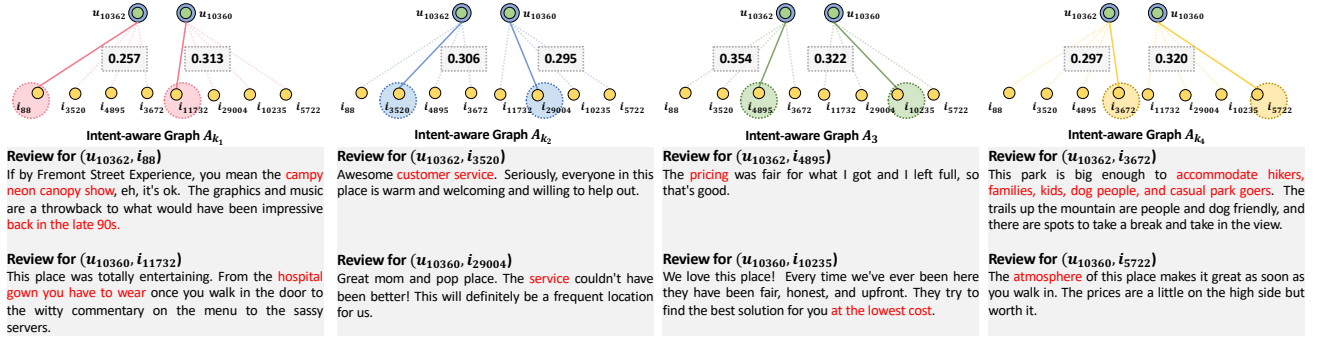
$u_{10362}$ $u_{10360}$

0.257 0.313

$i_{88}$ $i_{3520}$ $i_{4895}$ $i_{3672}$ $i_{11732}$ $i_{29004}$ $i_{10235}$ $i_{5722}$

Intent-aware Graph $A_{k_1}$

Review for $(u_{10362}, i_{88})$
If by Fremont Street Experience, you mean the campy neon canopy show, eh, it's ok. The graphics and music are a throwback to what would have been impressive back in the late 90s.

Review for $(u_{10360}, i_{11732})$
This place was totally entertaining. From the hospital gown you have to wear once you walk in the door to the witty commentary on the menu to the sassy servers.

$u_{10362}$ $u_{10360}$

0.306 0.295

$i_{88}$ $i_{3520}$ $i_{4895}$ $i_{3672}$ $i_{11732}$ $i_{29004}$ $i_{10235}$ $i_{5722}$

Intent-aware Graph $A_{k_2}$

Review for $(u_{10362}, i_{3520})$
Awesome customer service. Seriously, everyone in this place is warm and welcoming and willing to help out.

Review for $(u_{10360}, i_{29004})$
Great mom and pop place. The service couldn't have been better! This will definitely be a frequent location for us.

$u_{10362}$ $u_{10360}$

0.354 0.322

$i_{88}$ $i_{3520}$ $i_{4895}$ $i_{3672}$ $i_{11732}$ $i_{29004}$ $i_{10235}$ $i_{5722}$

Intent-aware Graph $A_3$

Review for $(u_{10362}, i_{4895})$
The pricing was fair for what I got and I left full, so that's good.

Review for $(u_{10360}, i_{10235})$
We love this place! Every time we've ever been here they have been fair, honest, and upfront. They try to find the best solution for you at the lowest cost.

$u_{10362}$ $u_{10360}$

0.297 0.320

$i_{88}$ $i_{3520}$ $i_{4895}$ $i_{3672}$ $i_{11732}$ $i_{29004}$ $i_{10235}$ $i_{5722}$

Intent-aware Graph $A_{k_4}$

Review for $(u_{10362}, i_{3672})$
This park is big enough to accommodate hikers, families, kids, dog people, and casual park goers. The trails up the mountain are people and dog friendly, and there are spots to take a break and take in the view.

Review for $(u_{10360}, i_{5722})$
The atmosphere of this place makes it great as soon as you walk in. The prices are a little on the high side but worth it.